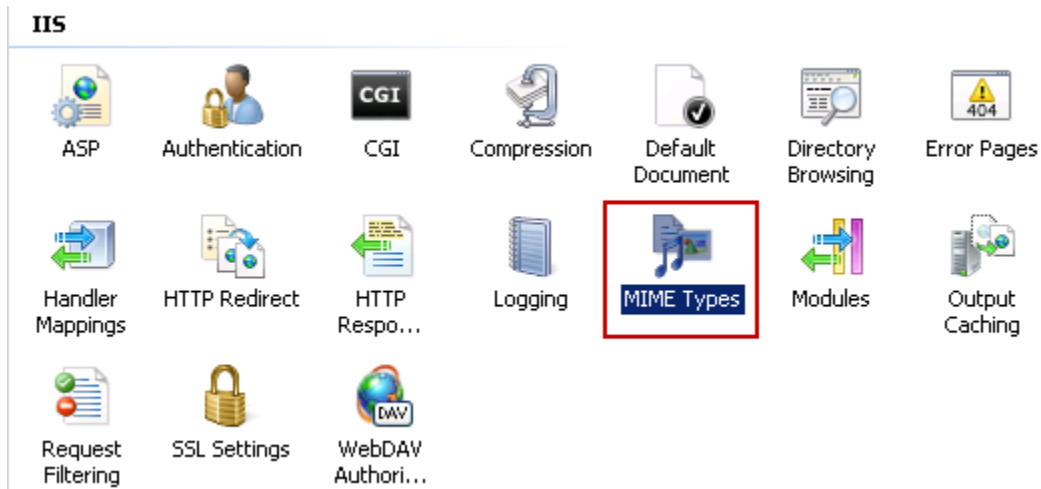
IIS

CGI

404

ASP

Authentication

CGI

Compression

Default Document

Directory Browsing

Error Pages

Handler Mappings

HTTP Redirect

HTTP Respo...

Logging

MIME Types

Modules

Output Caching

DAV

Request Filtering

SSL Settings

WebDAV Authori...